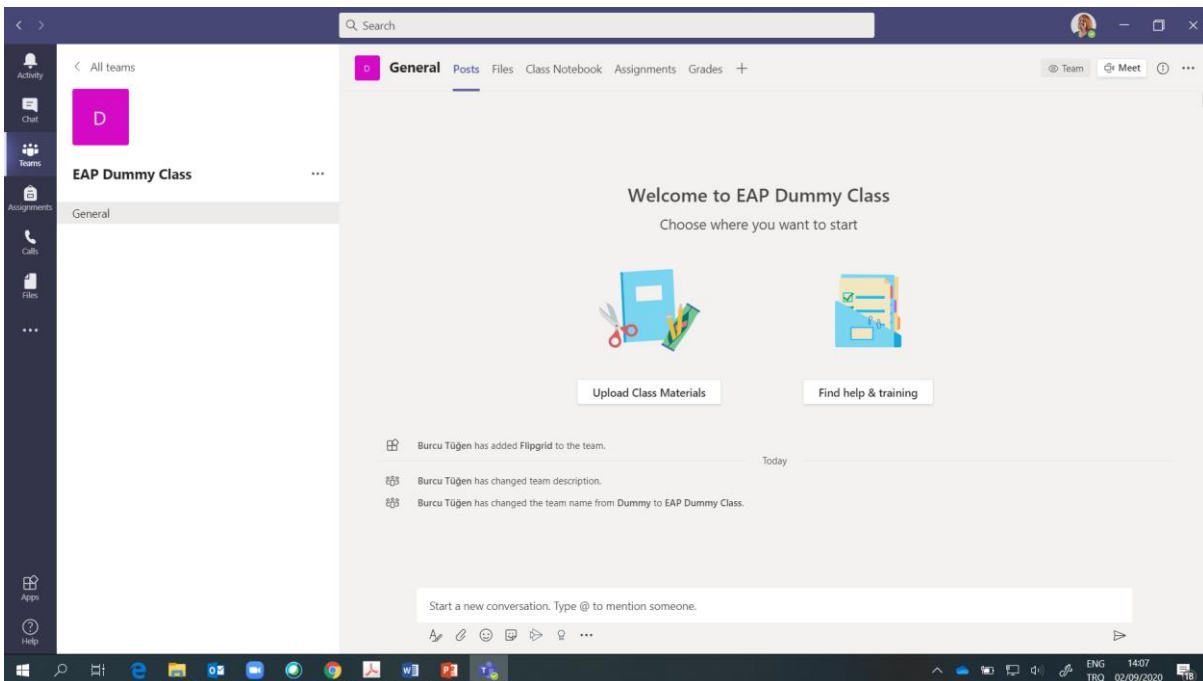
Search

Activity
Chat
Teams
Assignments
Calls
Files
...
Apps
Help

< All teams

D

EAP Dummy Class ...

General

D General Posts Files Class Notebook Assignments Grades +

Team Meet ⓘ ...

Welcome to EAP Dummy Class

Choose where you want to start

Upload Class Materials

Find help & training

Burcu Tüğen has added Flipgrid to the team.

Today

Burcu Tüğen has changed team description.

Burcu Tüğen has changed the team name from Dummy to EAP Dummy Class.

Start a new conversation. Type @ to mention someone.

ENG TRQ 14:07 02/09/2020 18